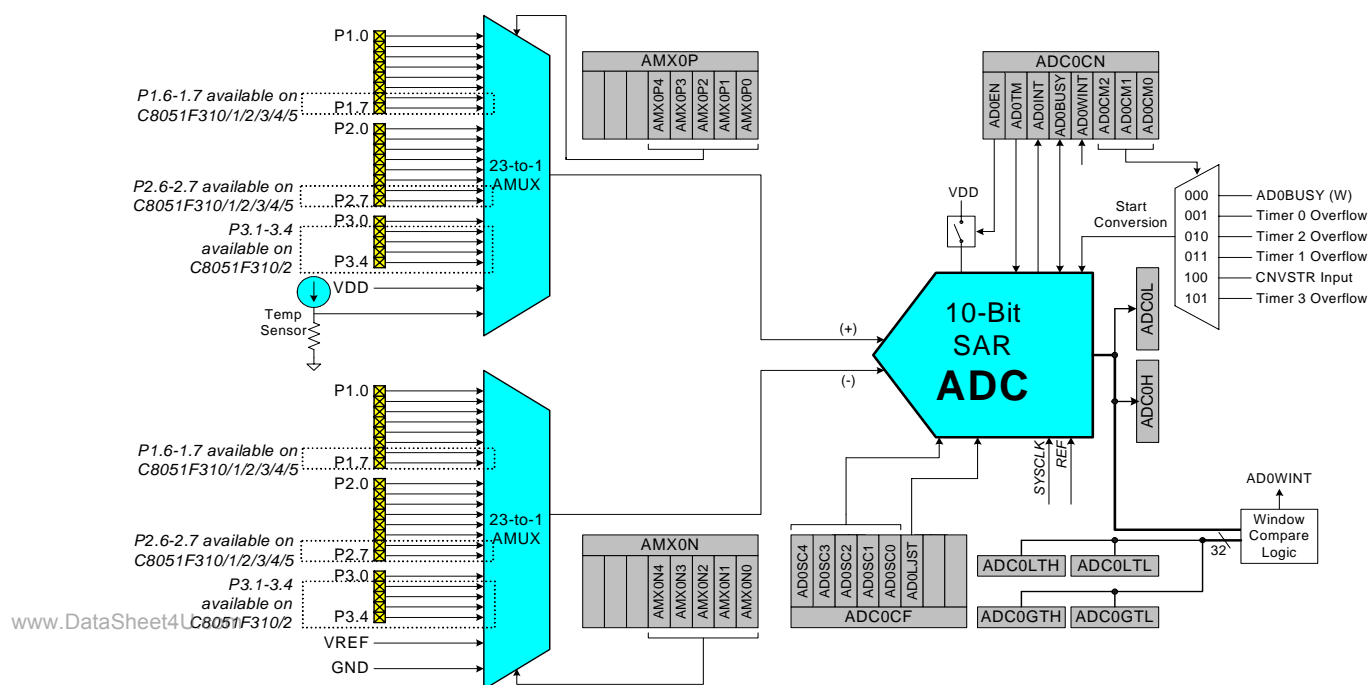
P1.0
P1.6-1.7 available on C8051F310/1/2/3/4/5
P1.7
P2.0
P2.6-2.7 available on C8051F310/1/2/3/4/5
P2.7
P3.0
P3.1-3.4 available on C8051F310/2
P3.4
VDD
Temp Sensor
23-to-1 AMUX

AMX0P
AMX0P4 AMX0P3 AMX0P2 AMX0P1 AMX0P0

ADC0CN
AD0EN AD0TM AD0INT AD0BUSY AD0WINT AD0CM2 AD0CM1 AD0CM0

VDD
Start Conversion

| 000 | AD0BUSY (W) |
|---|---|
| 001 | Timer 0 Overflow |
| 010 | Timer 2 Overflow |
| 011 | Timer 1 Overflow |
| 100 | CNVSTR Input |
| 101 | Timer 3 Overflow |

(+)
(-)
10-Bit SAR ADC
ADC0L
ADC0H

P1.0
P1.6-1.7 available on C8051F310/1/2/3/4/5
P1.7
P2.0
P2.6-2.7 available on C8051F310/1/2/3/4/5
P2.7
P3.0
P3.1-3.4 available on C8051F310/2
P3.4
VREF
GND
23-to-1 AMUX

AMX0N
AMX0N4 AMX0N3 AMX0N2 AMX0N1 AMX0N0

AD0SC4 AD0SC3 AD0SC2 AD0SC1 AD0SC0 AD0LJST
ADC0CF

SYSCLK
REF

AD0WINT
Window Compare Logic
32
ADC0LTH ADC0LTL
ADC0GTH ADC0GTL

www.DataSheet4U.com